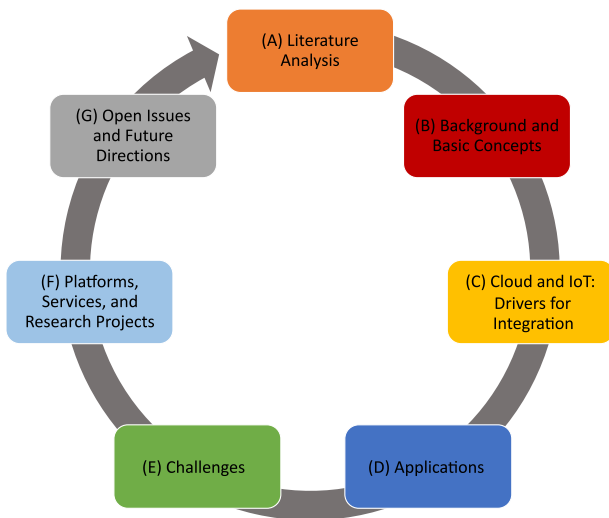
(A) Literature Analysis

(B) Background and Basic Concepts

(C) Cloud and IoT: Drivers for Integration

(D) Applications

(E) Challenges

(F) Platforms, Services, and Research Projects

(G) Open Issues and Future Directions